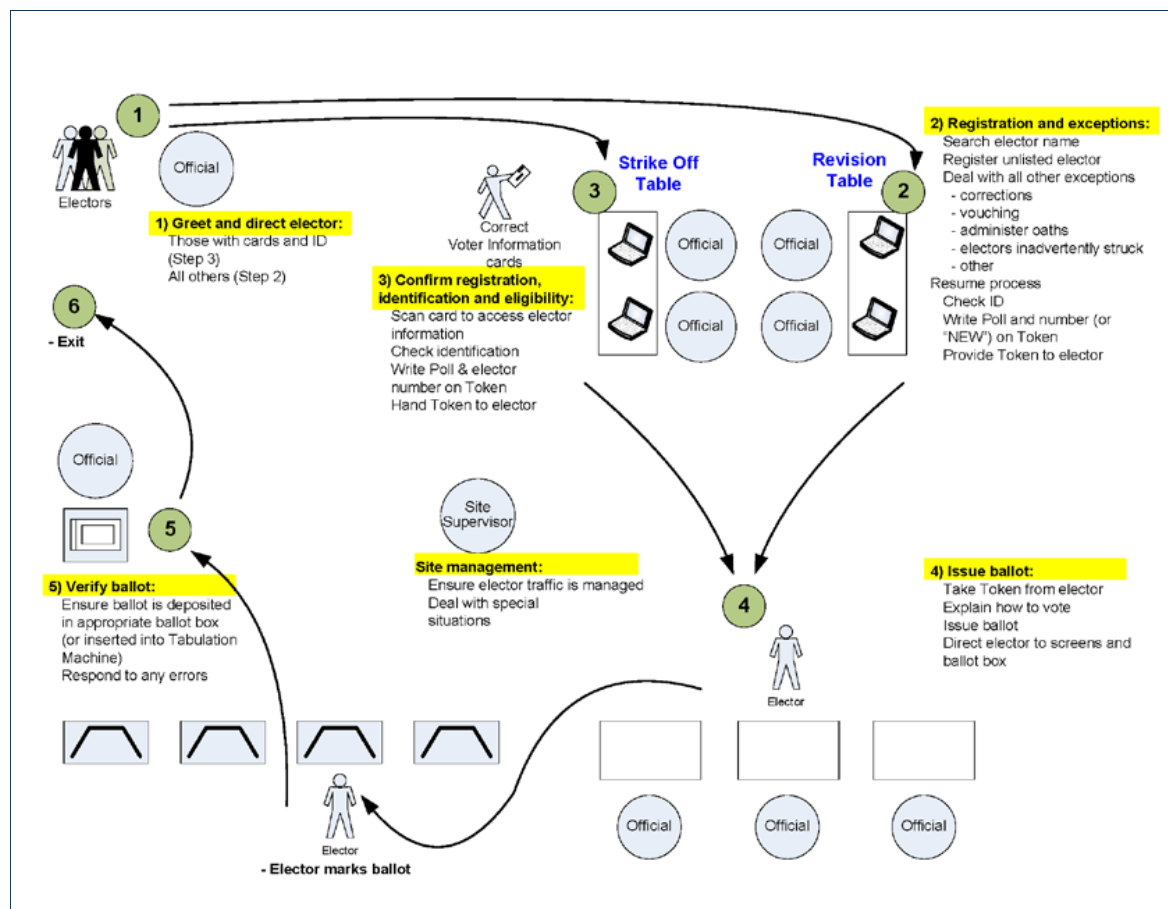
1

Electors

Official

1) Greet and direct elector:
Those with cards and ID (Step 3)
All others (Step 2)

Correct Voter Information cards

3) Confirm registration, identification and eligibility:
Scan card to access elector information
Check identification
Write Poll & elector number on Token
Hand Token to elector

Strike Off Table

3

Official

Official

Revision Table

2

Official

Official

2) Registration and exceptions:
Search elector name
Register unlisted elector
Deal with all other exceptions
- corrections
- vouching
- administer oaths
- electors inadvertently struck
- other
Resume process
Check ID
Write Poll and number (or "NEW") on Token
Provide Token to elector

6

- Exit

Official

5

5) Verify ballot:
Ensure ballot is deposited in appropriate ballot box (or inserted into Tabulation Machine)
Respond to any errors

Site Supervisor

Site management:
Ensure elector traffic is managed
Deal with special situations

4

Elector

4) Issue ballot:
Take Token from elector
Explain how to vote
Issue ballot
Direct elector to screens and ballot box

Elector

- Elector marks ballot

Official

Official

Official